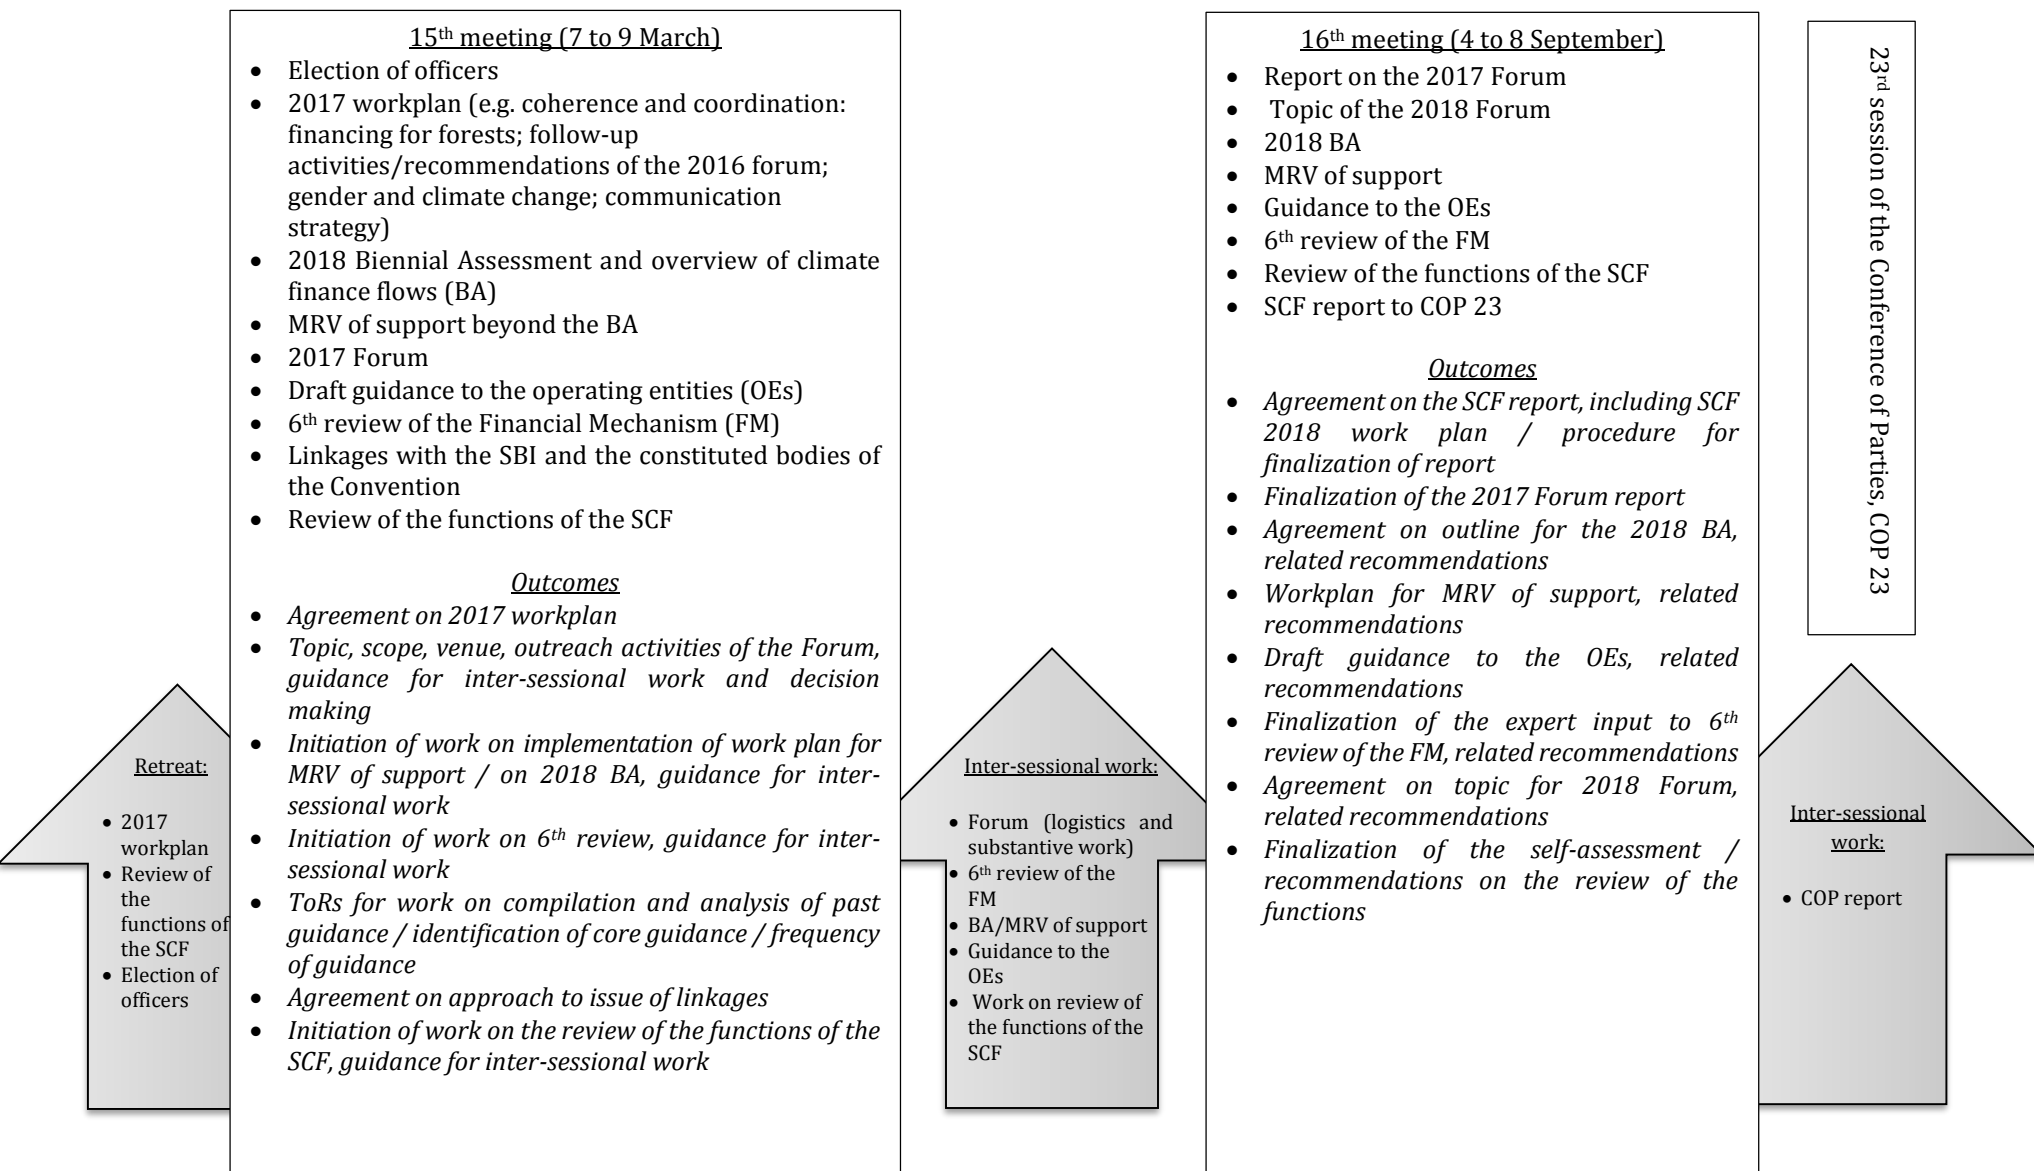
Retreat:

- 2017 workplan
- Review of the functions of the SCF
- Election of officers

15$^{th}$ meeting (7 to 9 March)

- Election of officers
- 2017 workplan (e.g. coherence and coordination: financing for forests; follow-up activities/recommendations of the 2016 forum; gender and climate change; communication strategy)
- 2018 Biennial Assessment and overview of climate finance flows (BA)
- MRV of support beyond the BA
- 2017 Forum
- Draft guidance to the operating entities (OEs)
- 6$^{th}$ review of the Financial Mechanism (FM)
- Linkages with the SBI and the constituted bodies of the Convention
- Review of the functions of the SCF

Outcomes

- Agreement on 2017 workplan
- Topic, scope, venue, outreach activities of the Forum, guidance for inter-sessional work and decision making
- Initiation of work on implementation of work plan for MRV of support / on 2018 BA, guidance for inter-sessional work
- Initiation of work on 6$^{th}$ review, guidance for inter-sessional work
- ToRs for work on compilation and analysis of past guidance / identification of core guidance / frequency of guidance
- Agreement on approach to issue of linkages
- Initiation of work on the review of the functions of the SCF, guidance for inter-sessional work

Inter-sessional work:

- Forum (logistics and substantive work)
- 6$^{th}$ review of the FM
- BA/MRV of support
- Guidance to the OEs
- Work on review of the functions of the SCF

16$^{th}$ meeting (4 to 8 September)

- Report on the 2017 Forum
- Topic of the 2018 Forum
- 2018 BA
- MRV of support
- Guidance to the OEs
- 6$^{th}$ review of the FM
- Review of the functions of the SCF
- SCF report to COP 23

Outcomes

- Agreement on the SCF report, including SCF 2018 work plan / procedure for finalization of report
- Finalization of the 2017 Forum report
- Agreement on outline for the 2018 BA, related recommendations
- Workplan for MRV of support, related recommendations
- Draft guidance to the OEs, related recommendations
- Finalization of the expert input to 6$^{th}$ review of the FM, related recommendations
- Agreement on topic for 2018 Forum, related recommendations
- Finalization of the self-assessment / recommendations on the review of the functions

Inter-sessional work:

- COP report

23$^{rd}$ session of the Conference of Parties, COP 23